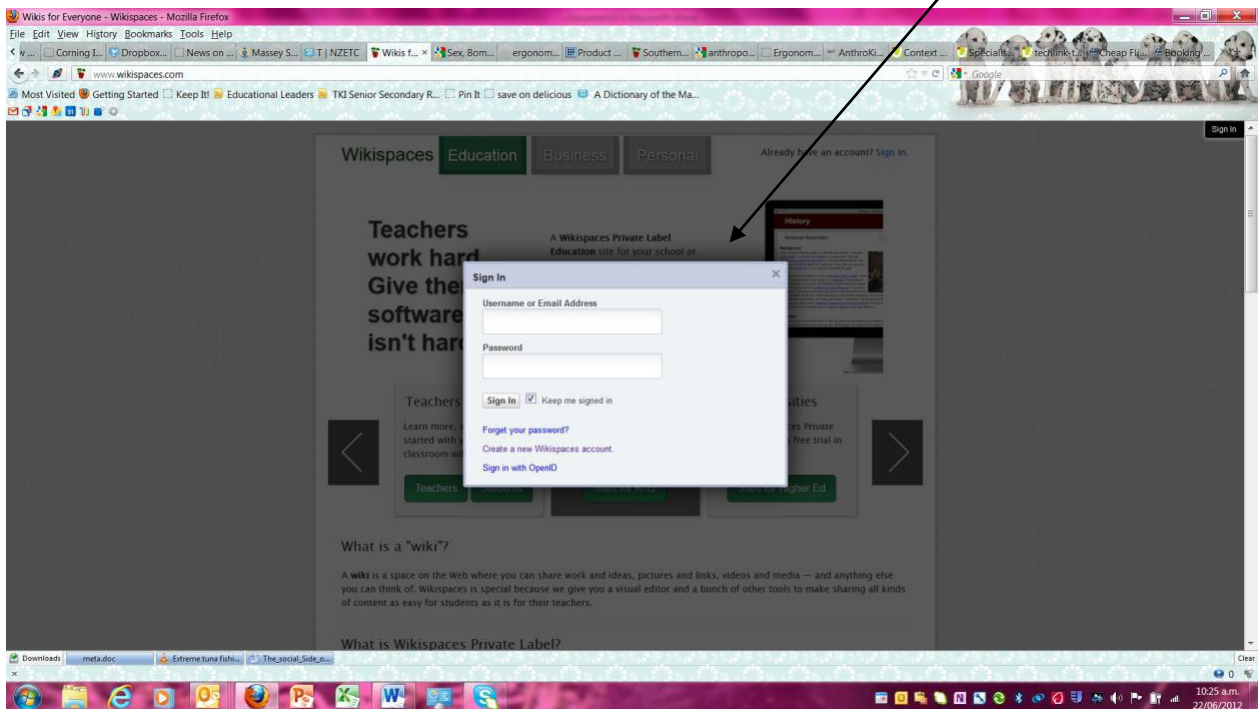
Wikis for Everyone - Wikispaces - Mozilla Firefox

File Edit View History Bookmarks Tools Help

Corning I... Dropbox... News on ... Massey S... T | NZETC Wikis f... Sex, Bom... ergonom... Product ... Southern... anthropo... Ergonom... AnthroKi... Context ... Specials... techlink-t... Cheap Fli... Booking ...

www.wikispaces.com

Google

Most Visited Getting Started Keep It! Educational Leaders TKI Senior Secondary R... Pin It save on delicious A Dictionary of the Ma...

Sign In

Wikispaces Education Business Personal

Already have an account? Sign in.

Teachers work hard. Give the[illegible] software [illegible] isn't har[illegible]

A Wikispaces Private Label Education site for your school or

History

Sign In

Username or Email Address

Password

Sign In Keep me signed in

Forget your password?

Create a new Wikispaces account.

Sign in with OpenID

Teachers

Learn more, started with y classroom wi

sities

es Private free trial in

Teachers

gher Ed

What is a "wiki"?

A wiki is a space on the Web where you can share work and ideas, pictures and links, videos and media — and anything else you can think of. Wikispaces is special because we give you a visual editor and a bunch of other tools to make sharing all kinds of content as easy for students as it is for their teachers.

What is Wikispaces Private Label?

Downloads meta.doc Extreme tuna fishi... The_social_Side_o...

Clear

10:25 a.m.
22/06/2012